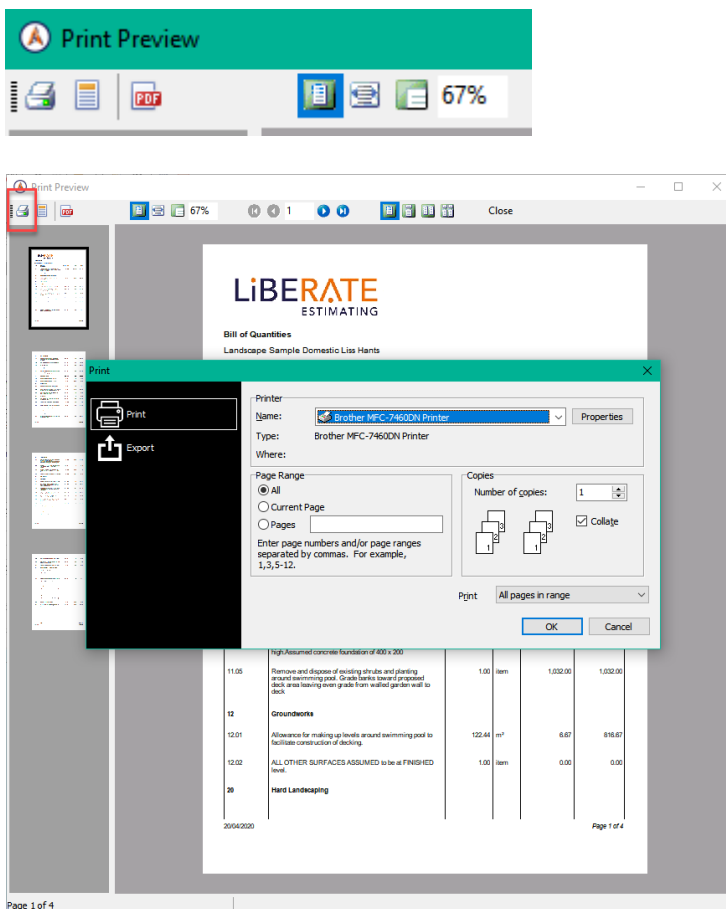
Print Preview

PDF

67%

Print Preview

PDF 67% 1 Close

LiBERATE
ESTIMATING

Bill of Quantities

Landscape Sample Domestic Liss Hants

Print

Print

Export

Printer

Name: Brother MFC-7460DN Printer Properties

Type: Brother MFC-7460DN Printer

Where:

Page Range

All

Current Page

Pages

Enter page numbers and/or page ranges separated by commas. For example, 1,3,5-12.

Copies

Number of copies: 1

1 2 3 1 2 3

Collate

Print All pages in range

OK Cancel

high.Assumed concrete foundation of 400 x 200

| 11.05 | Remove and dispose of existing shrubs and planting around swimming pool. Grade banks toward proposed deck area leaving even grade from walled garden wall to deck | 1.00 | item | 1,032.00 | 1,032.00 |
|---|---|---|---|---|---|
| 12 | Groundworks | | | | |
| 12.01 | Allowance for making up levels around swimming pool to facilitate construction of decking. | 122.44 | m² | 6.67 | 816.67 |
| 12.02 | ALL OTHER SURFACES ASSUMED to be at FINISHED level. | 1.00 | item | 0.00 | 0.00 |
| 20 | Hard Landscaping | | | | |

20/04/2020

Page 1 of 4

Page 1 of 4